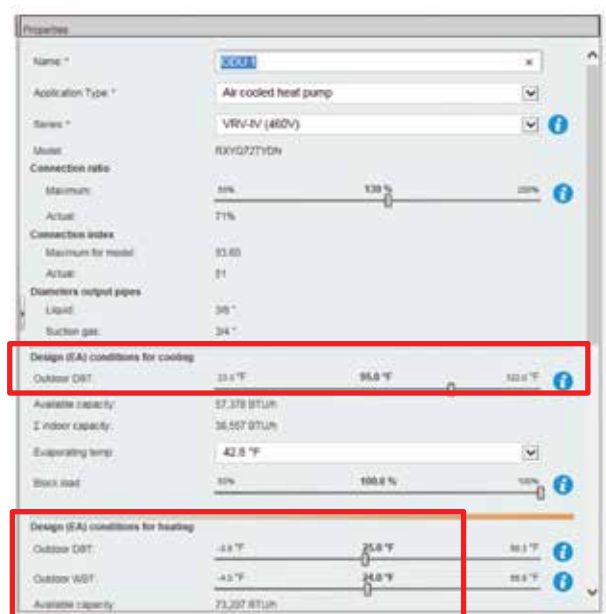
Properties

Name * ODU 1 ×

Application Type * Air cooled heat pump

Series * VRV-IV (460V)

Model RXYQ72TYDN

Connection ratio

Maximum 50% 130 % 200%

Actual 71%

Connection index

Maximum for model 93.60

Actual 51

Diameters output pipes

Liquid 3/8 "

Suction gas 3/4 "

Design (EA) conditions for cooling

Outdoor DBT 23.0 °F 95.0 °F 122.0 °F

Available capacity 57,378 BTU/h

Σ indoor capacity 36,557 BTU/h

Evaporating temp 42.8 °F

Block load 50% 100.0 % 100%

Design (EA) conditions for heating

Outdoor DBT -4.0 °F 25.0 °F 59.0 °F

Outdoor WBT -4.0 °F 24.0 °F 59.0 °F

Available capacity 73,207 BTU/h